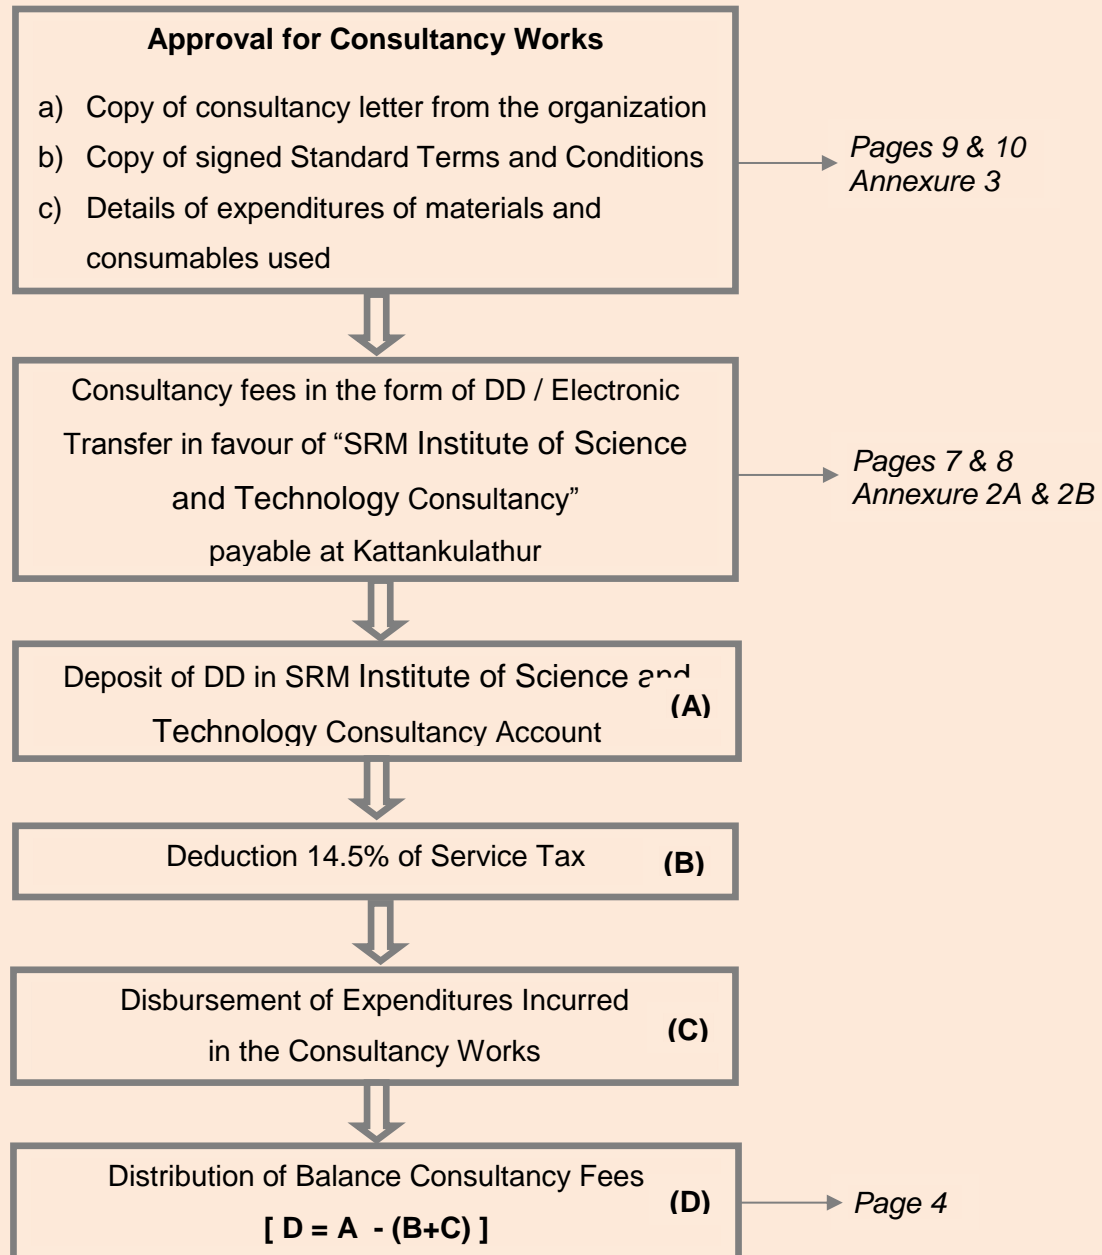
Approval for Consultancy Works

a) Copy of consultancy letter from the organization

b) Copy of signed Standard Terms and Conditions

c) Details of expenditures of materials and consumables used

Pages 9 & 10
Annexure 3

Consultancy fees in the form of DD / Electronic Transfer in favour of "SRM Institute of Science and Technology Consultancy" payable at Kattankulathur

Pages 7 & 8
Annexure 2A & 2B

Deposit of DD in SRM Institute of Science and Technology Consultancy Account (A)

Deduction 14.5% of Service Tax (B)

Disbursement of Expenditures Incurred in the Consultancy Works (C)

Distribution of Balance Consultancy Fees
[ D = A - (B+C) ] (D)

Page 4